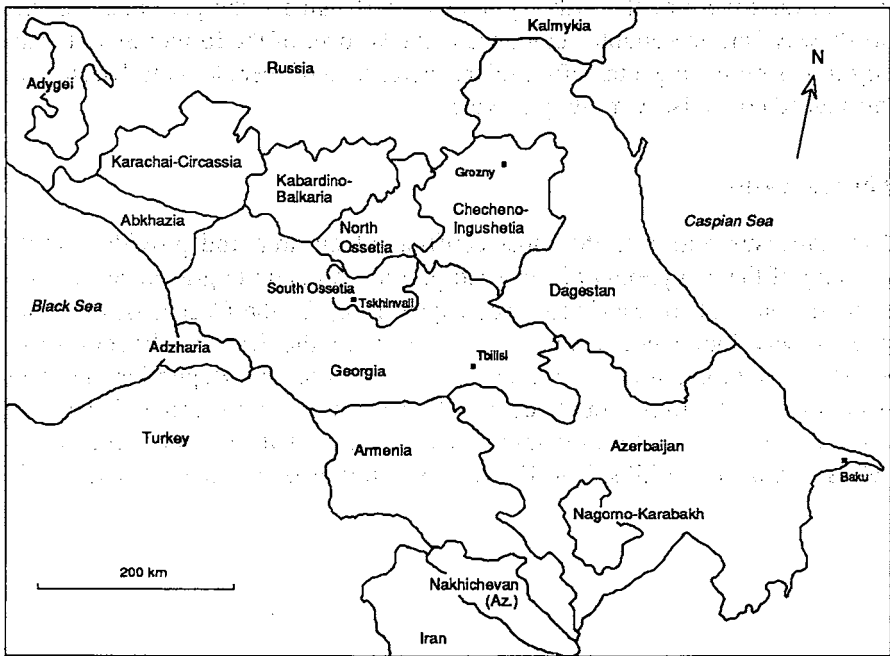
Kalmykia

Russia

N

Adygei

Karachai-Circassia

Kabardino-Balkaria

Grozny

Checheno-Ingushetia

Abkhazia

North Ossetia

Caspian Sea

South Ossetia

Tskhinvali

Dagestan

Black Sea

Adzharia

Georgia

Tbilisi

Turkey

Armenia

Azerbaijan

Baku

Nagorno-Karabakh

200 km

Nakhichevan (Az.)

Iran